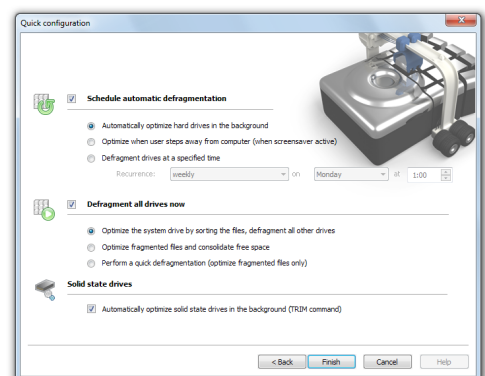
Quick configuration

Schedule automatic defragmentation

Automatically optimize hard drives in the background

Optimize when user steps away from computer (when screensaver active)

Defragment drives at a specified time

Recurrence: weekly on Monday at 1:00

Defragment all drives now

Optimize the system drive by sorting the files, defragment all other drives

Optimize fragmented files and consolidate free space

Perform a quick defragmentation (optimize fragmented files only)

Solid state drives

Automatically optimize solid state drives in the background (TRIM command)

< Back Finish Cancel Help